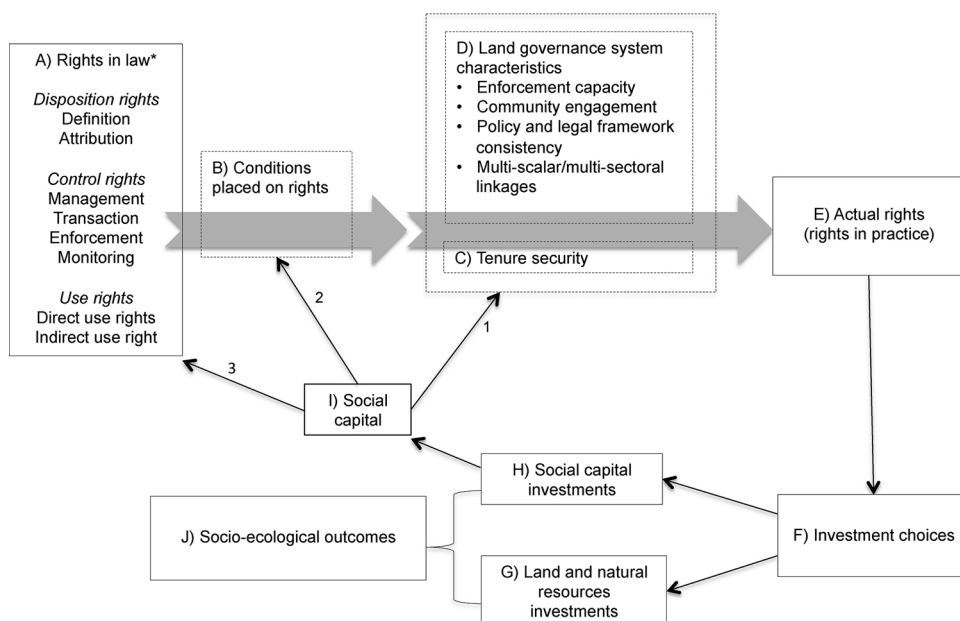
A) Rights in law*

*Disposition rights*
Definition
Attribution

*Control rights*
Management
Transaction
Enforcement
Monitoring

*Use rights*
Direct use rights
Indirect use right

B) Conditions placed on rights

D) Land governance system characteristics
• Enforcement capacity
• Community engagement
• Policy and legal framework consistency
• Multi-scalar/multi-sectoral linkages

C) Tenure security

E) Actual rights (rights in practice)

2

1

3

I) Social capital

H) Social capital investments

J) Socio-ecological outcomes

F) Investment choices

G) Land and natural resources investments